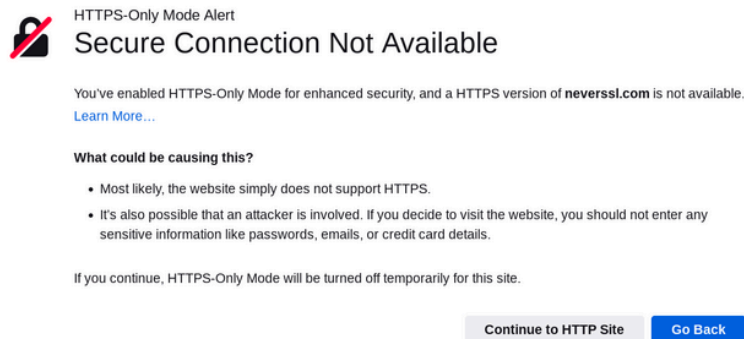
HTTPS-Only Mode Alert

Secure Connection Not Available

You've enabled HTTPS-Only Mode for enhanced security, and a HTTPS version of **neverssl.com** is not available.
Learn More…

**What could be causing this?**

- Most likely, the website simply does not support HTTPS.
- It's also possible that an attacker is involved. If you decide to visit the website, you should not enter any sensitive information like passwords, emails, or credit card details.

If you continue, HTTPS-Only Mode will be turned off temporarily for this site.

Continue to HTTP Site

Go Back